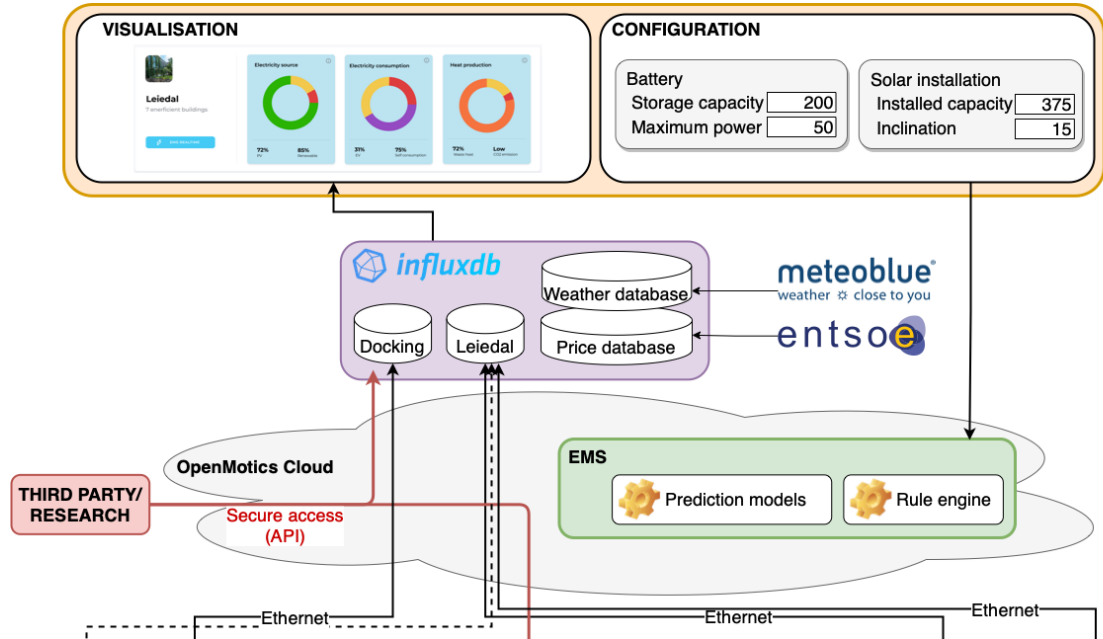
VISUALISATION

Leiedal
7 enerficient buildings

Electricity source
72% 85%
Renewable

Electricity consumption
31% 75%
Self consumption

Heat production
72% Low
Waste heat CO2 emission

CONFIGURATION

Battery
Storage capacity 200
Maximum power 50

Solar installation
Installed capacity 375
Inclination 15

influxdb

Weather database

Docking

Leiedal

Price database

meteoblue
weather close to you

entsoe

OpenMotics Cloud

EMS

Prediction models

Rule engine

THIRD PARTY/ RESEARCH

Secure access (API)

Ethernet

Ethernet

Ethernet